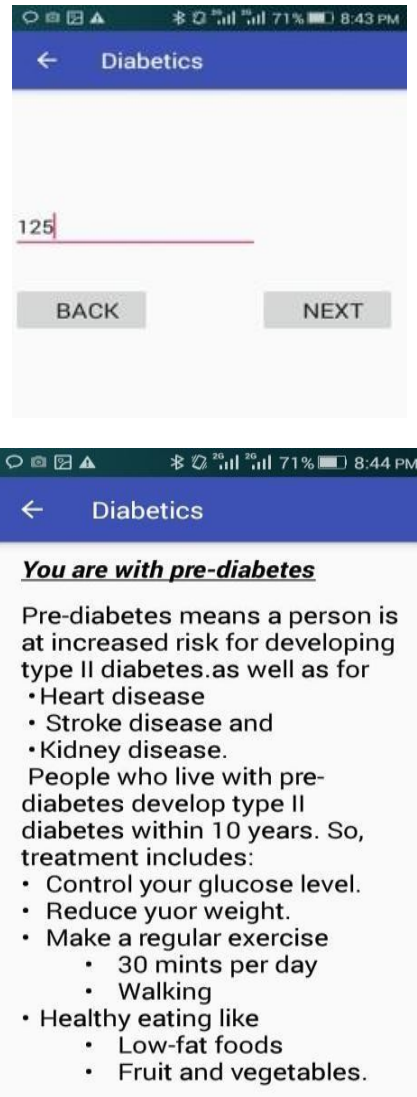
71% 8:43 PM

Diabetics

125

BACK

NEXT

71% 8:44 PM

Diabetics

You are with pre-diabetes

Pre-diabetes means a person is at increased risk for developing type II diabetes.as well as for
• Heart disease
• Stroke disease and
• Kidney disease.
People who live with pre-diabetes develop type II diabetes within 10 years. So, treatment includes:
• Control your glucose level.
• Reduce yuor weight.
• Make a regular exercise
• 30 mints per day
• Walking
• Healthy eating like
• Low-fat foods
• Fruit and vegetables.